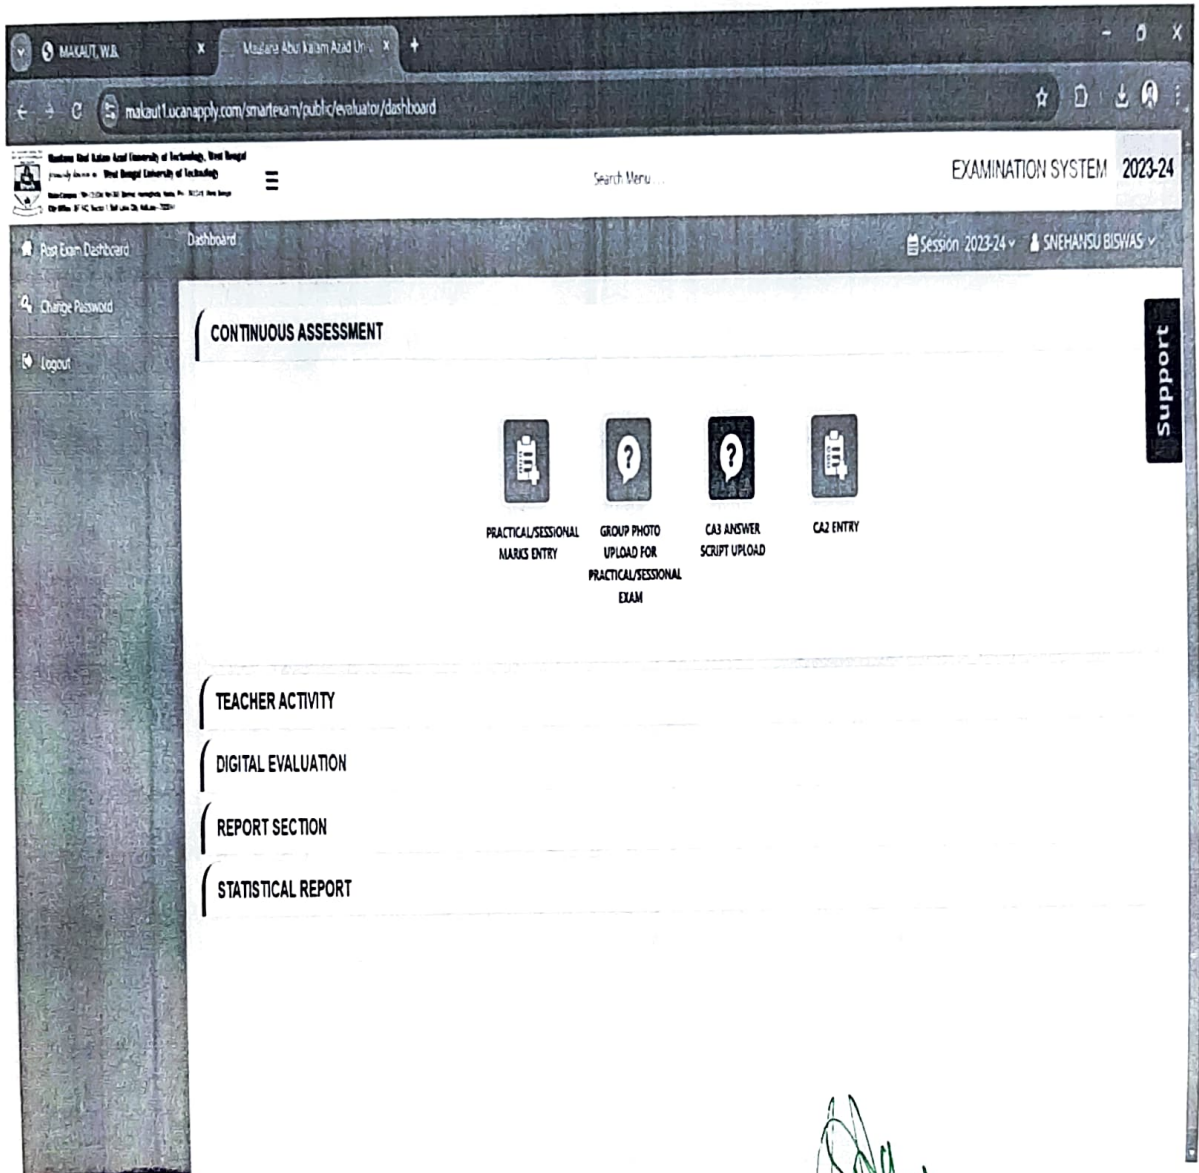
MAKAUT, W.B.

Maulana Abul Kalam Azad Un...

makaut1.ucanapply.com/smartexam/public/evaluator/dashboard

Maulana Abul Kalam Azad University of Technology, West Bengal
(Formerly known as West Bengal University of Technology)
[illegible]
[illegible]

Search Menu ...

EXAMINATION SYSTEM 2023-24

Post Exam Dashboard

Change Password

Logout

Dashboard

Session 2023-24 SNEHANSU BISWAS

CONTINUOUS ASSESSMENT

PRACTICAL/SESSIONAL MARKS ENTRY

GROUP PHOTO UPLOAD FOR PRACTICAL/SESSIONAL EXAM

CA3 ANSWER SCRIPT UPLOAD

CA2 ENTRY

Support

TEACHER ACTIVITY

DIGITAL EVALUATION

REPORT SECTION

STATISTICAL REPORT